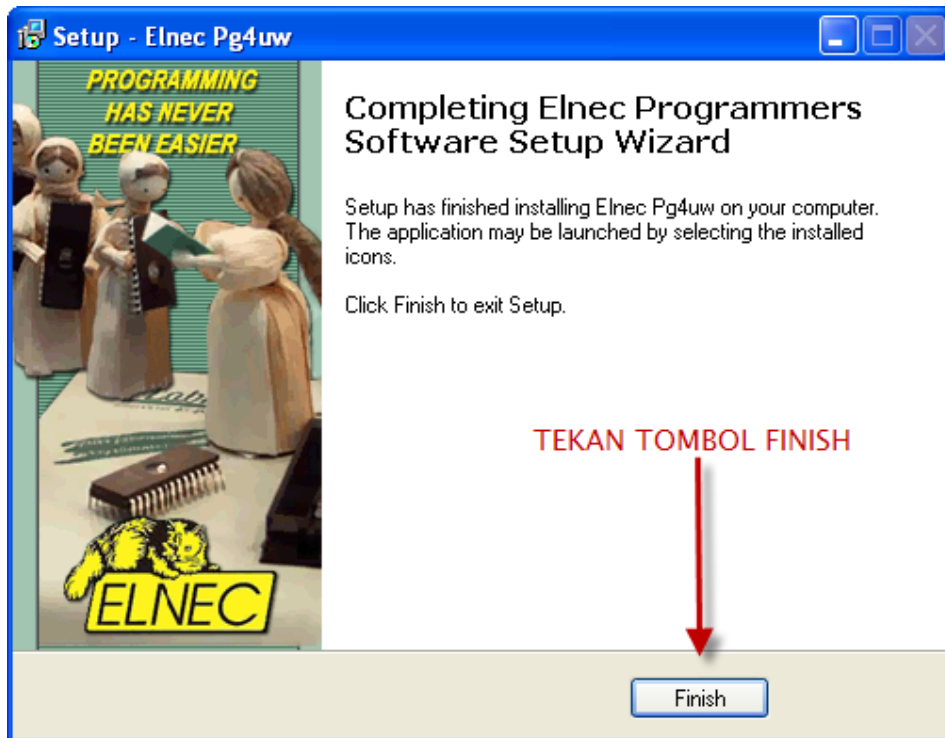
Setup - Elnec Pg4uw

PROGRAMMING HAS NEVER BEEN EASIER

ELNEC

Completing Elnec Programmers Software Setup Wizard

Setup has finished installing Elnec Pg4uw on your computer. The application may be launched by selecting the installed icons.

Click Finish to exit Setup.

TEKAN TOMBOL FINISH

Finish